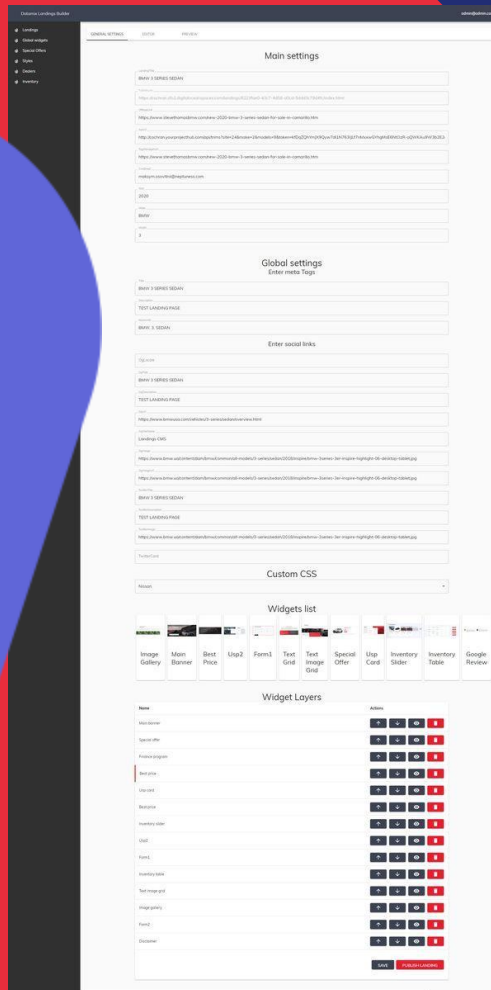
Osborne Landings Builder

admin@admin.com

Landings
Global widgets
Special Offers
Styles
Dealers
Inventory

GENERAL SETTINGS
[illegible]
PREVIEW

Main settings

BMW 3 SERIES SEDAN

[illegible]

https://www.bmwofhamptonroads.com/new-2020-bmw-3-series-sedan-for-sale-in-camarillo.htm

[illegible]

https://www.bmwofhamptonroads.com/new-2020-bmw-3-series-sedan-for-sale-in-camarillo.htm

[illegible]

2020

BMW

3

Global settings
Enter meta Tags

BMW 3 SERIES SEDAN

TEST LANDING PAGE

BMW 3 SEDAN

Enter social links

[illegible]

BMW 3 SERIES SEDAN

TEST LANDING PAGE

https://www.bmwusa.com/vehicles/3-series/sedan/overview.html

Landings CMS

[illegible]

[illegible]

BMW 3 SERIES SEDAN

TEST LANDING PAGE

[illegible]

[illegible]

Custom CSS

Mosaic

Widgets list

Image Gallery
Main Banner
Best Price
Usp2
Form1
Text Grid
Text Image Grid
Special Offer
Usp Card
Inventory Slider
Inventory Table
Google Review

Widget Layers

Name
Actions

Main Banner
Special offer
Finance program
Best price
Usp card
Best price
Inventory slider
Usp2
Form1
Inventory table
Text image grid
Image gallery
Form1
Disclaimer

SAVE
PUBLISH LANDING